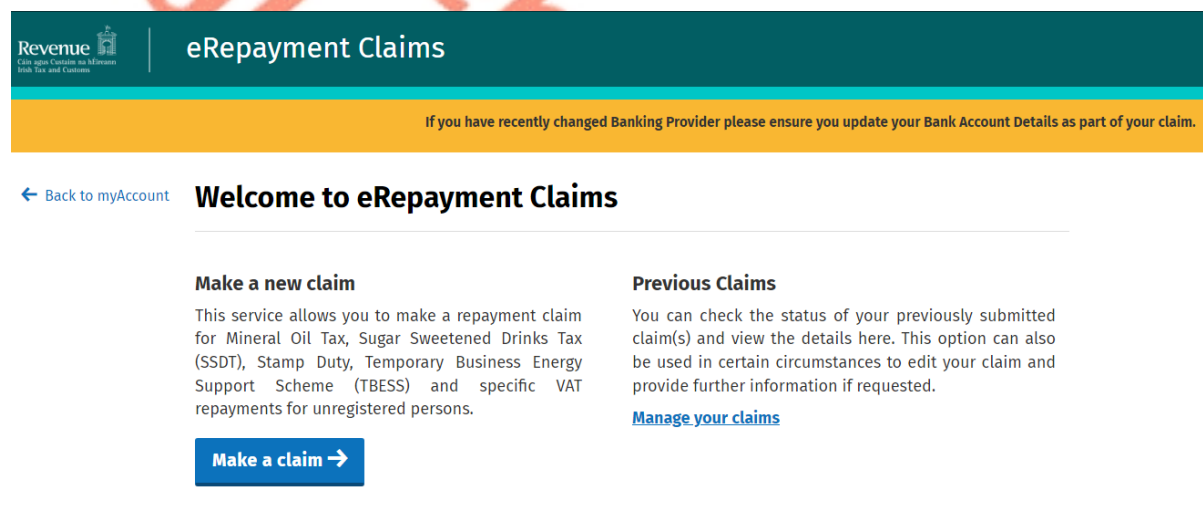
Revenue
Cáin agus Custaim na hÉireann
Irish Tax and Customs

eRepayment Claims

If you have recently changed Banking Provider please ensure you update your Bank Account Details as part of your claim.

← Back to myAccount

Welcome to eRepayment Claims

Make a new claim

This service allows you to make a repayment claim for Mineral Oil Tax, Sugar Sweetened Drinks Tax (SSDT), Stamp Duty, Temporary Business Energy Support Scheme (TBESS) and specific VAT repayments for unregistered persons.

Make a claim →

Previous Claims

You can check the status of your previously submitted claim(s) and view the details here. This option can also be used in certain circumstances to edit your claim and provide further information if requested.

Manage your claims